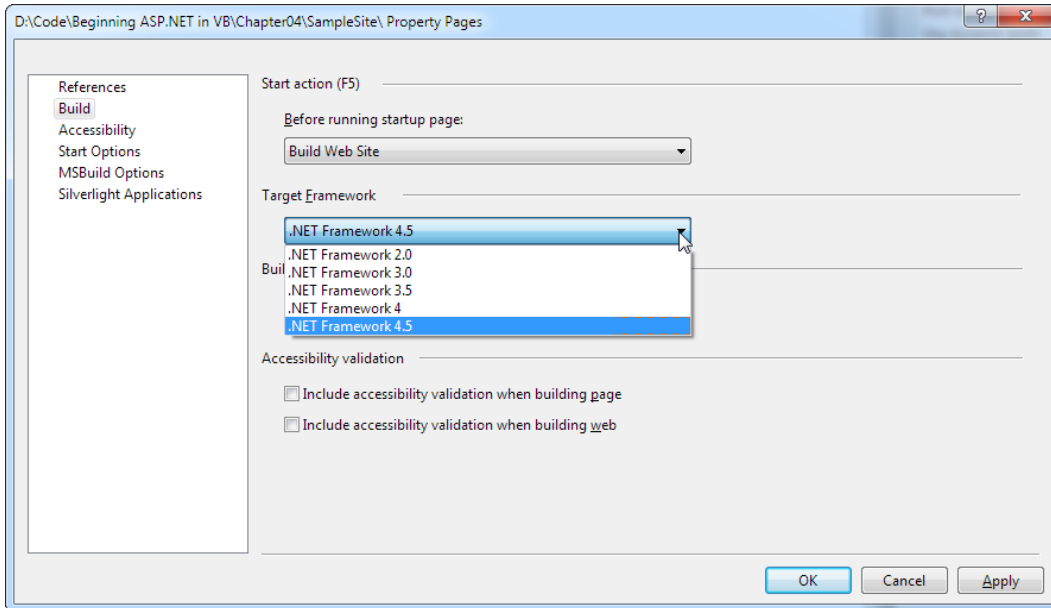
D:\Code\Beginning ASP.NET in VB\Chapter04\SampleSite\ Property Pages

?

References
Build
Accessibility
Start Options
MSBuild Options
Silverlight Applications

Start action (F5)

Before running startup page:

Build Web Site

Target Framework

.NET Framework 4.5

.NET Framework 2.0
.NET Framework 3.0
.NET Framework 3.5
.NET Framework 4
.NET Framework 4.5

Buil

Accessibility validation

Include accessibility validation when building page

Include accessibility validation when building web

OK

Cancel

Apply